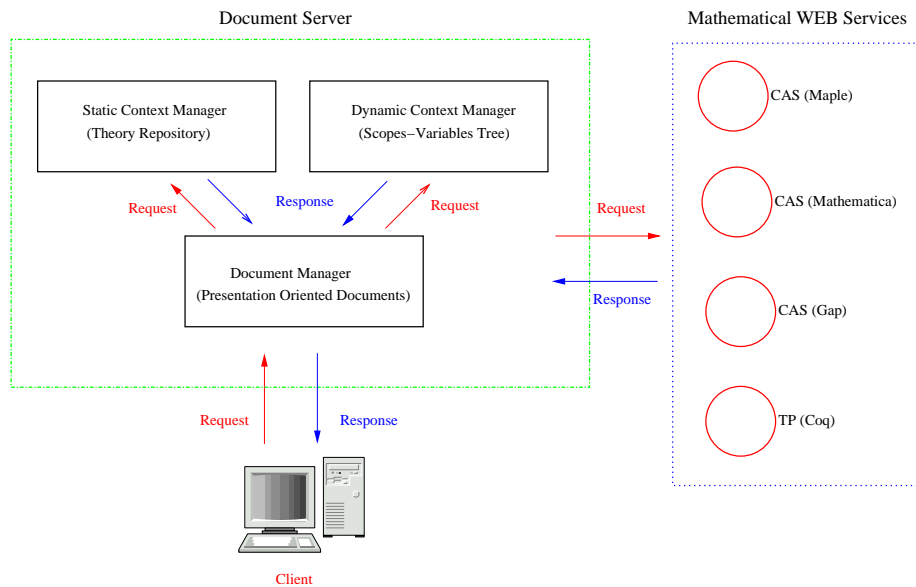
Document Server

Mathematical WEB Services

Static Context Manager
(Theory Repository)

Dynamic Context Manager
(Scopes–Variables Tree)

Request

Response

Request

Request

Document Manager
(Presentation Oriented Documents)

Response

CAS (Maple)

CAS (Mathematica)

CAS (Gap)

TP (Coq)

Request

Response

Client